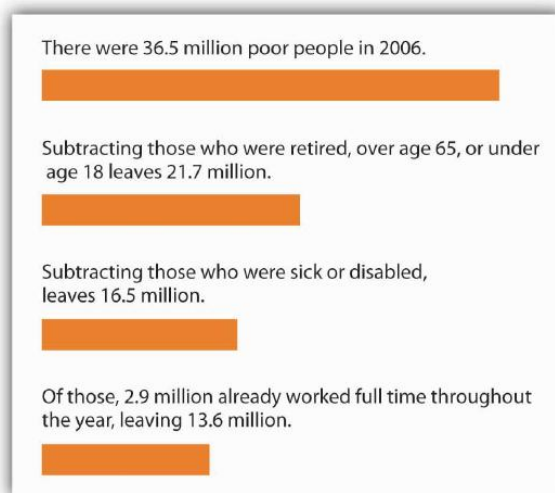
There were 36.5 million poor people in 2006.

Subtracting those who were retired, over age 65, or under age 18 leaves 21.7 million.

Subtracting those who were sick or disabled, leaves 16.5 million.

Of those, 2.9 million already worked full time throughout the year, leaving 13.6 million.